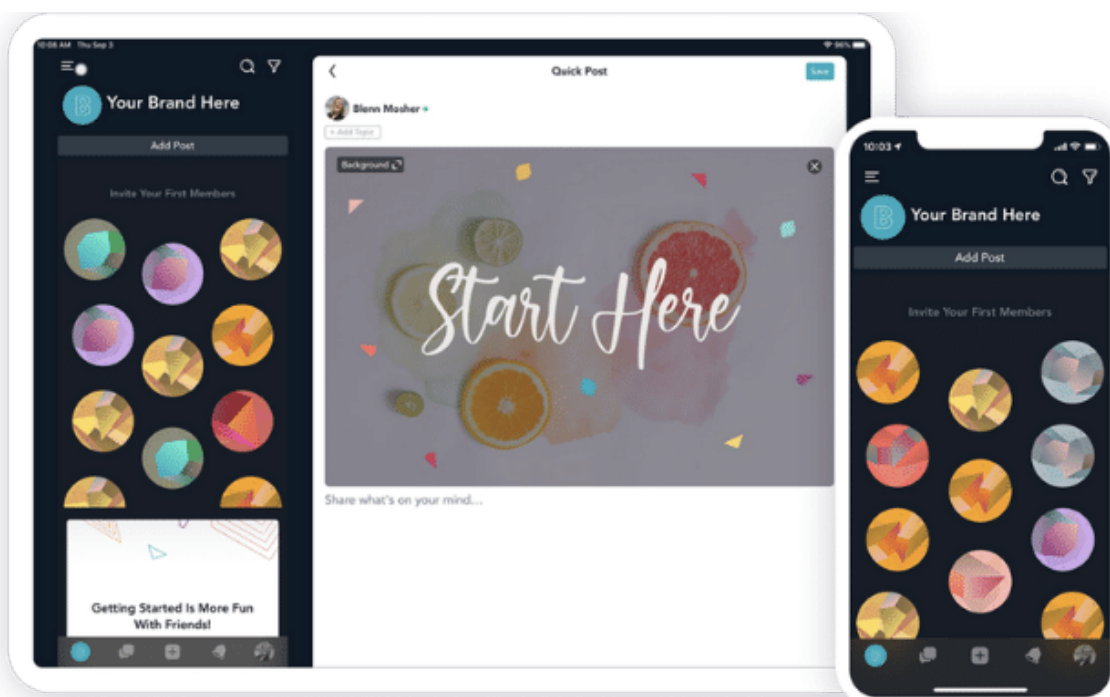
10:06 AM Thu Sep 3

96%

B

Your Brand Here

Add Post

Invite Your First Members

Getting Started Is More Fun With Friends!

Quick Post

Save

Blenn Mosher

+ Add Topic

Background

Start Here

Share what's on your mind...

10:03

B

Your Brand Here

Add Post

Invite Your First Members